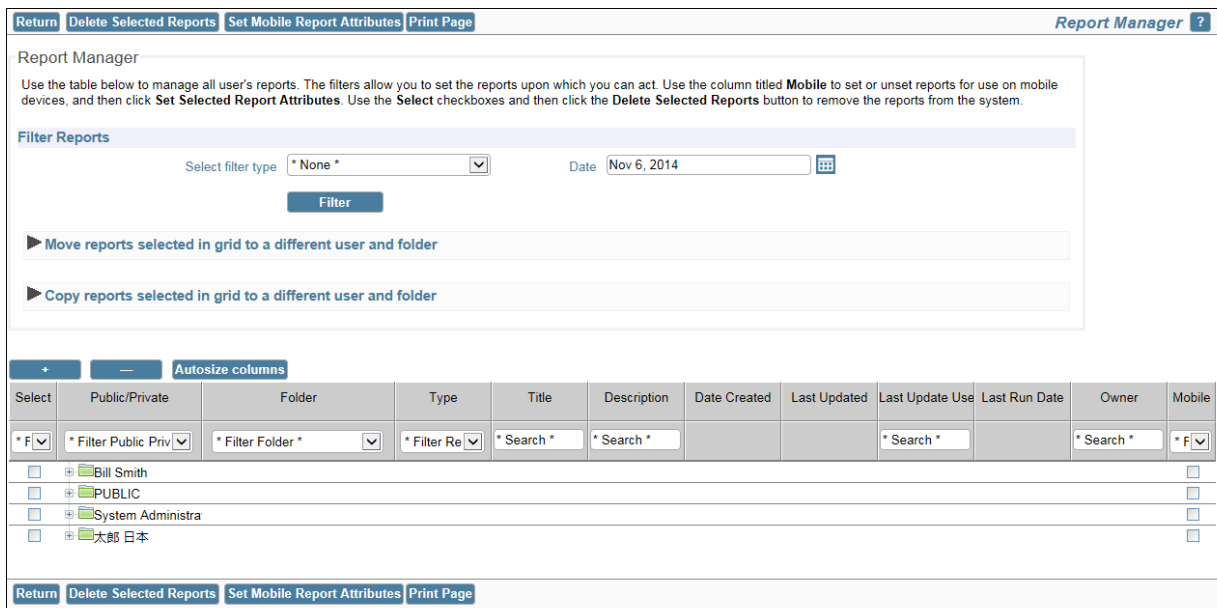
Return | Delete Selected Reports | Set Mobile Report Attributes | Print Page

Report Manager ?

Report Manager

Use the table below to manage all user's reports. The filters allow you to set the reports upon which you can act. Use the column titled **Mobile** to set or unset reports for use on mobile devices, and then click **Set Selected Report Attributes**. Use the **Select** checkboxes and then click the **Delete Selected Reports** button to remove the reports from the system.

Filter Reports

Select filter type * None *

Date Nov 6, 2014

Filter

Move reports selected in grid to a different user and folder

Copy reports selected in grid to a different user and folder

+ | — | Autosize columns

| Select | Public/Private | Folder | Type | Title | Description | Date Created | Last Updated | Last Update Use | Last Run Date | Owner | Mobile |
|---|---|---|---|---|---|---|---|---|---|---|---|
| * F | * Filter Public Priv | * Filter Folder * | * Filter Re | * Search * | * Search * | | | * Search * | | * Search * | * F |
| | Bill Smith | | | | | | | | | | |
| | PUBLIC | | | | | | | | | | |
| | System Administra | | | | | | | | | | |
| | 太郎 日本 | | | | | | | | | | |

Return | Delete Selected Reports | Set Mobile Report Attributes | Print Page